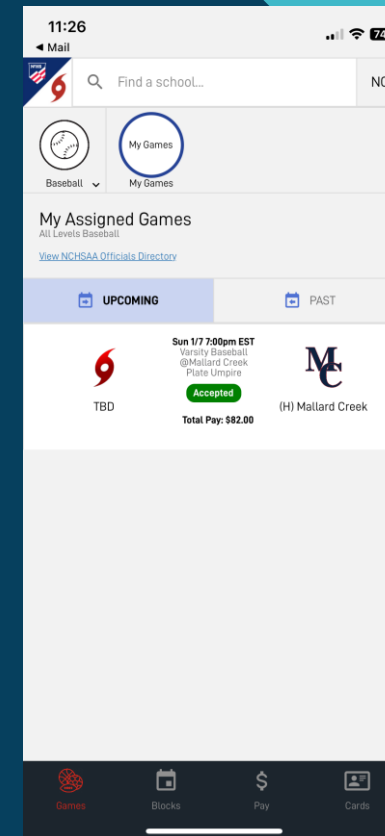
11:26
◄ Mail
7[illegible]

Find a school...
NC

Baseball
My Games
My Games

My Assigned Games
All Levels Baseball
View NCHSAA Officials Directory

UPCOMING
PAST

Sun 1/7 7:00pm EST
Varsity Baseball
@Mallard Creek
Plate Umpire
Accepted
Total Pay: $82.00

TBD
MC
(H) Mallard Creek

Games
Blocks
$
Pay
Cards